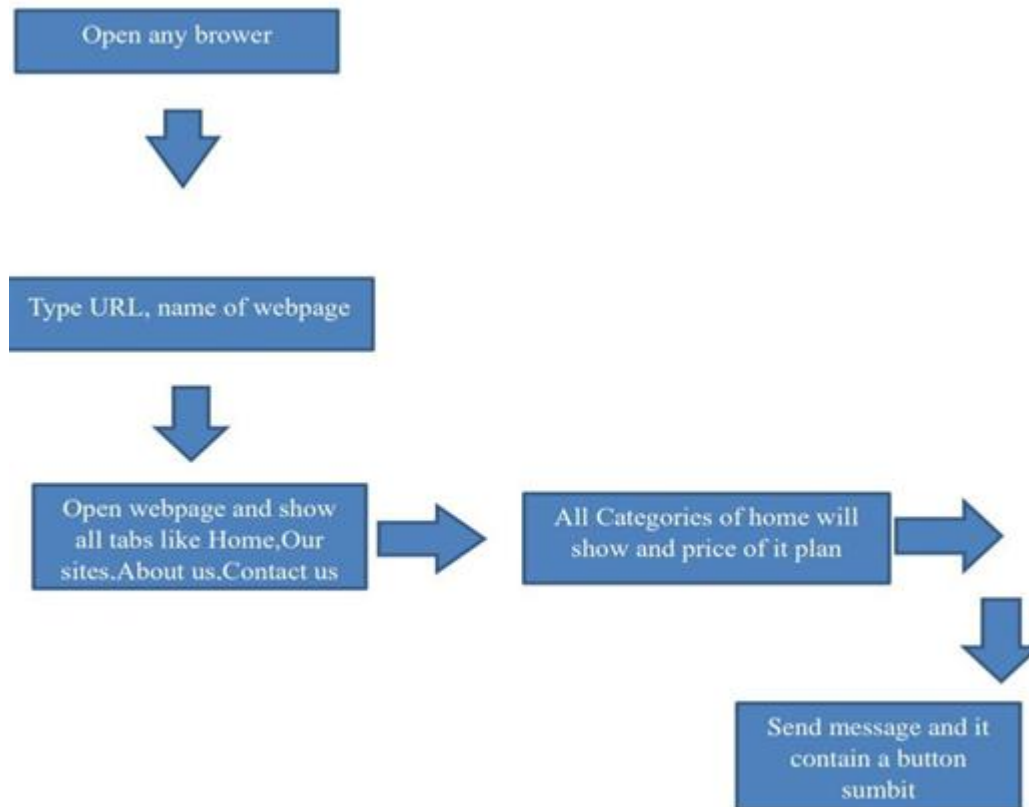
Open any brower

Type URL, name of webpage

Open webpage and show all tabs like Home,Our sites,About us,Contact us

All Categories of home will show and price of it plan

Send message and it contain a button sumbit